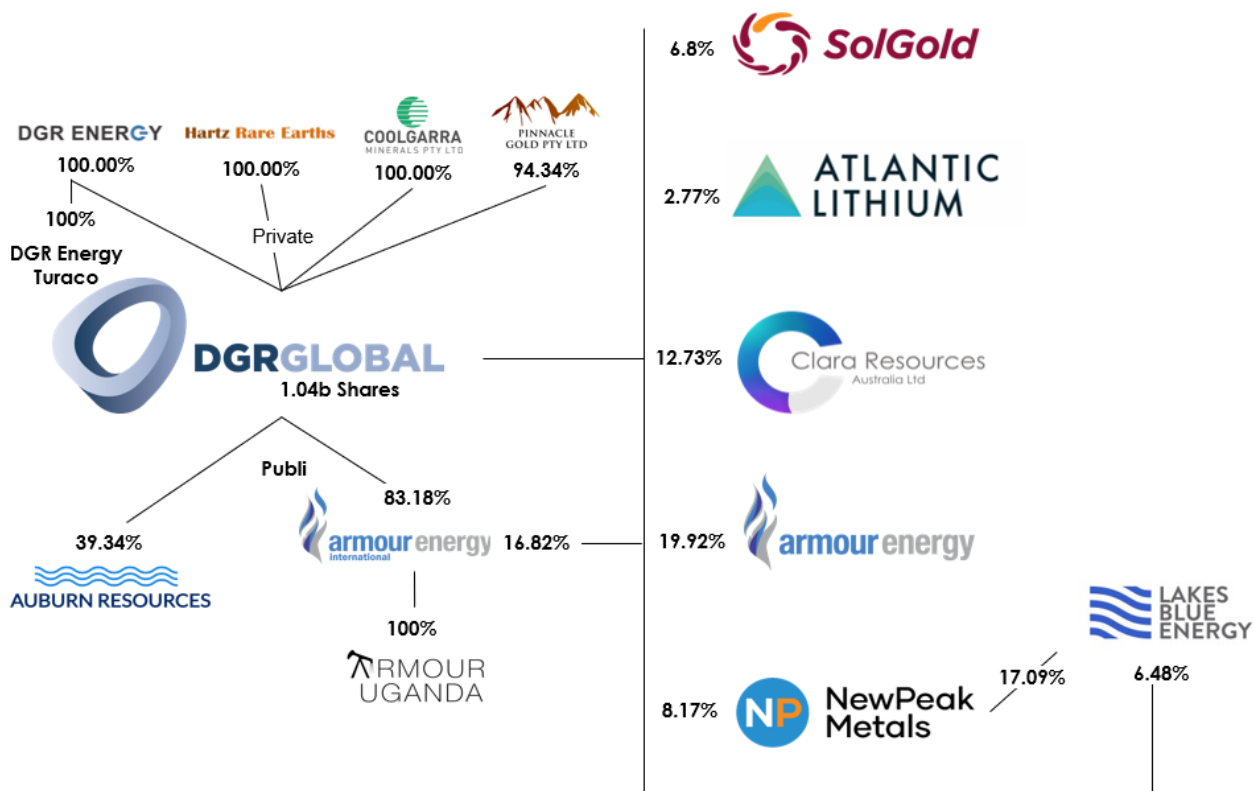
DGR ENERGY
100.00%
100%
DGR Energy Turaco

Hartz Rare Earths
100.00%
Private

COOLGARRA MINERALS PTY LTD
100.00%

PINNACLE GOLD PTY LTD
94.34%

DGRGLOBAL
1.04b Shares

Publi

39.34%
AUBURN RESOURCES

83.18%
armour energy International
16.82%

100%
ARMOUR UGANDA

6.8%
SolGold

2.77%
ATLANTIC LITHIUM

12.73%
Clara Resources Australia Ltd

19.92%
armour energy

LAKES BLUE ENERGY
6.48%

17.09%

8.17%
NP NewPeak Metals